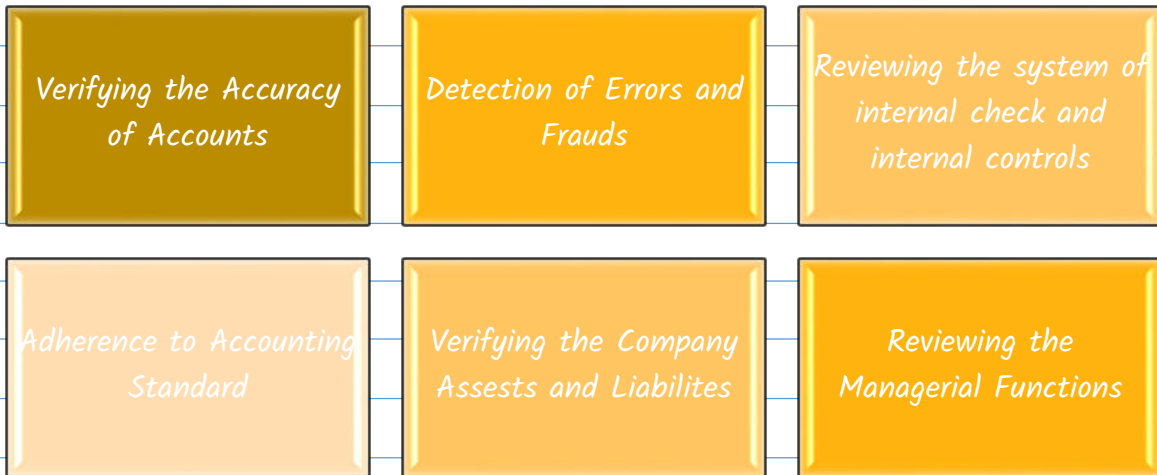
Verifying the Accuracy of Accounts

Detection of Errors and Frauds

Reviewing the system of internal check and internal controls

Adherence to Accounting Standard

Verifying the Company Assests and Liabilites

Reviewing the Managerial Functions